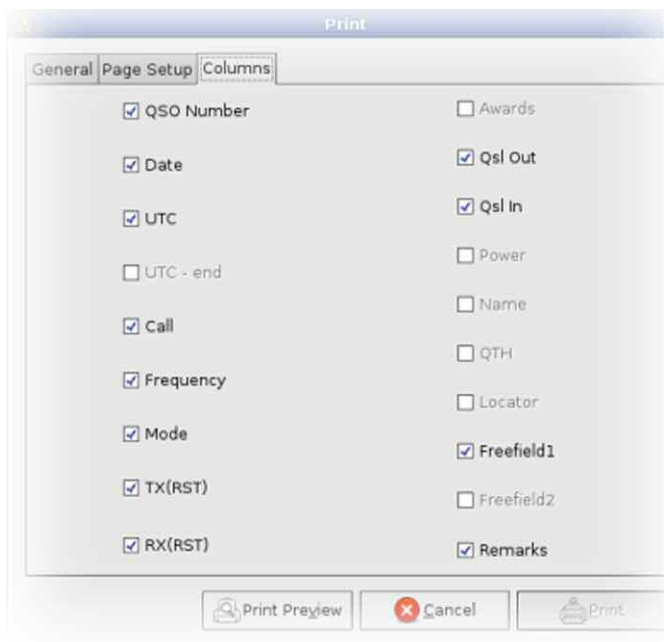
Print

General | Page Setup | Columns

☑ QSO Number
☑ Date
☑ UTC
☐ UTC - end
☑ Call
☑ Frequency
☑ Mode
☑ TX(RST)
☑ RX(RST)

☐ Awards
☑ Qsl Out
☑ Qsl In
☐ Power
☐ Name
☐ QTH
☐ Locator
☑ Freefield1
☐ Freefield2
☑ Remarks

Print Preview | Cancel | Print